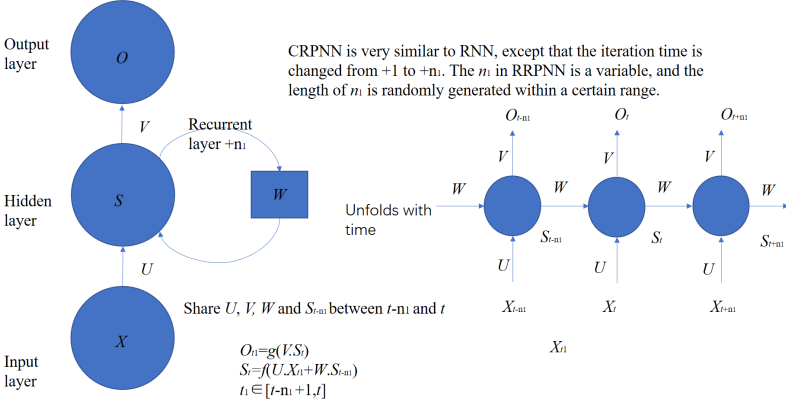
Output layer

O

V

Recurrent layer +n$_1$

Hidden layer

S

W

U

X

Input layer

CRPNN is very similar to RNN, except that the iteration time is changed from +1 to +n$_1$. The $n_1$ in RRPNN is a variable, and the length of $n_1$ is randomly generated within a certain range.

$O_{t-n1}$

$O_t$

$O_{t+n1}$

V

V

V

W

W

W

W

Unfolds with time

$S_{t-n1}$

$S_t$

$S_{t+n1}$

U

U

U

$X_{t-n1}$

$X_t$

$X_{t+n1}$

Share $U$, $V$, $W$ and $S_{t-n1}$ between $t$-n$_1$ and $t$

$X_{t1}$

$O_{t1}=g(V.S_t)$
$S_t=f(U.X_{t1}+W.S_{t-n1})$
$t_1\in[t\text{-}n_1+1,t]$